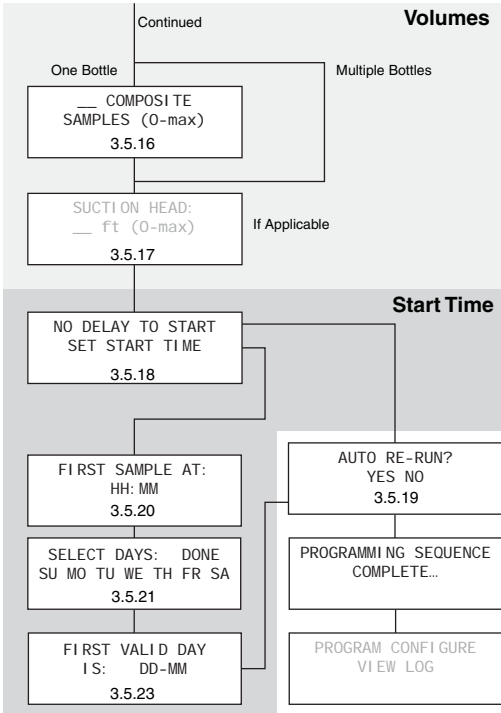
Continued

Volumes

One Bottle

Multiple Bottles

__ COMPOSITE SAMPLES (0-max)
3.5.16

SUCTION HEAD: __ ft (0-max)
3.5.17

If Applicable

Start Time

NO DELAY TO START SET START TIME
3.5.18

AUTO RE-RUN? YES NO
3.5.19

FIRST SAMPLE AT: HH:MM
3.5.20

PROGRAMMING SEQUENCE COMPLETE…

SELECT DAYS: DONE SU MO TU WE TH FR SA
3.5.21

PROGRAM CONFIGURE VIEW LOG

FIRST VALID DAY IS: DD-MM
3.5.23